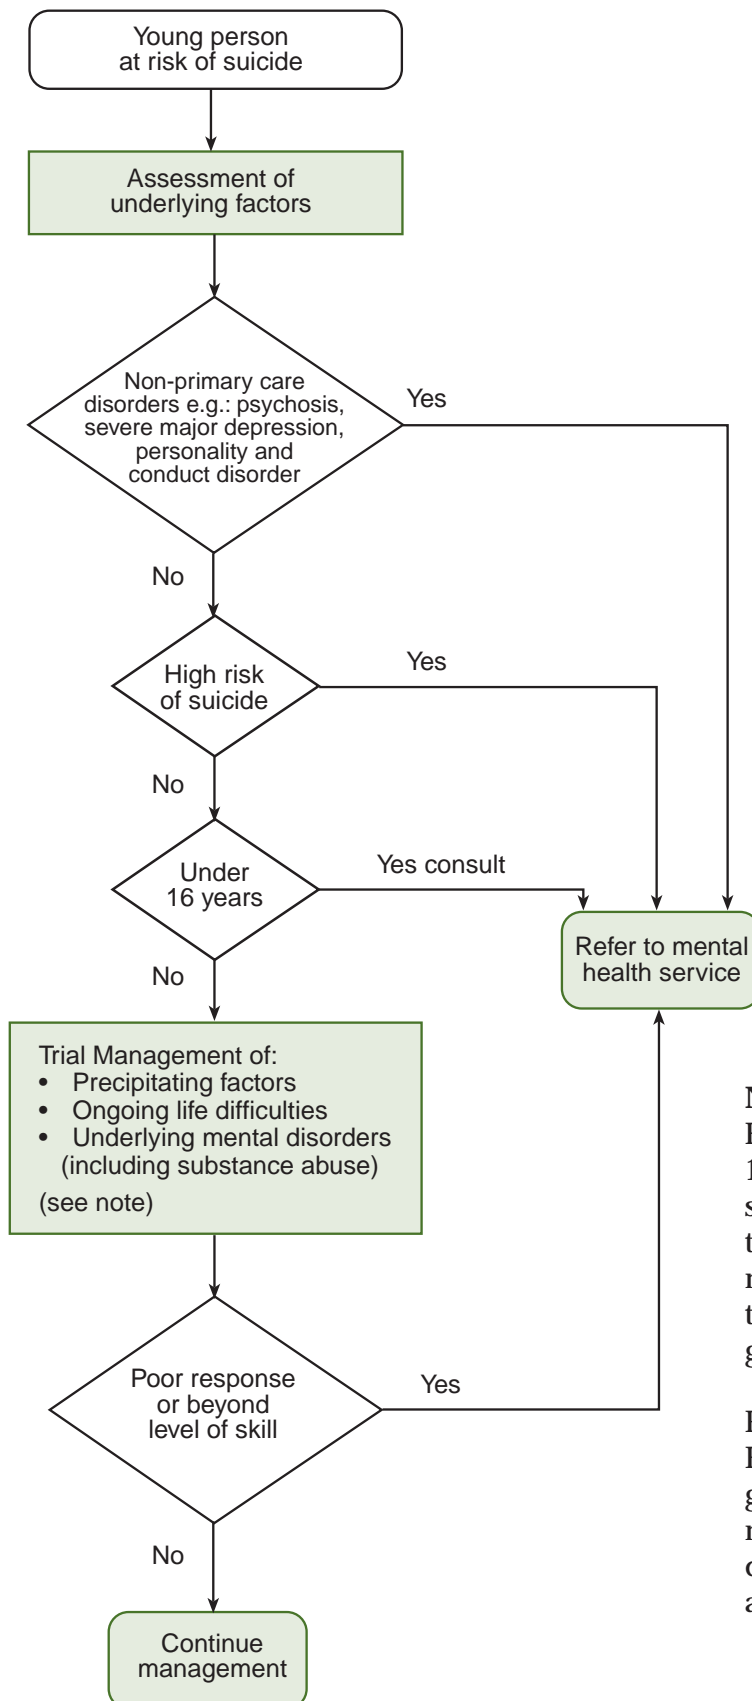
Young person at risk of suicide

Assessment of underlying factors

Non-primary care disorders e.g.: psychosis, severe major depression, personality and conduct disorder

Yes

No

High risk of suicide

Yes

No

Under 16 years

Yes consult

Refer to mental health service

No

Trial Management of:
• Precipitating factors
• Ongoing life difficulties
• Underlying mental disorders (including substance abuse)
(see note)

Poor response or beyond level of skill

Yes

No

Continue management

N
F
1
s
t
n
t
g

F
I
g
n
c
a